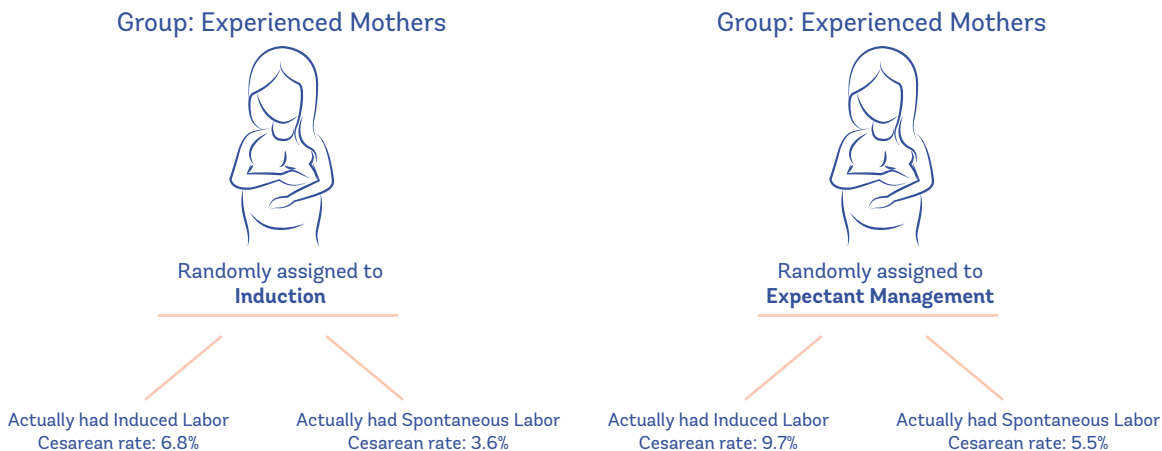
Group: Experienced Mothers

Randomly assigned to
**Induction**

Actually had Induced Labor
Cesarean rate: 6.8%

Actually had Spontaneous Labor
Cesarean rate: 3.6%

Group: Experienced Mothers

Randomly assigned to
**Expectant Management**

Actually had Induced Labor
Cesarean rate: 9.7%

Actually had Spontaneous Labor
Cesarean rate: 5.5%